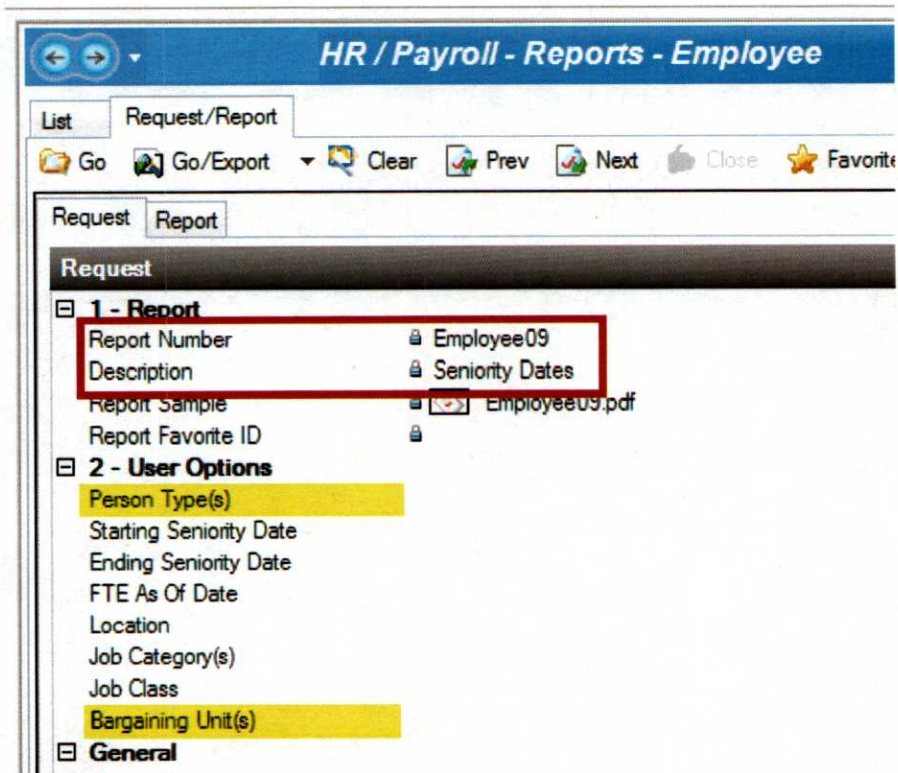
HR / Payroll - Reports - Employee

List | Request/Report

Go | Go/Export | Clear | Prev | Next | Close | Favorite

Request | Report

Request

⊟ 1 - Report

| | |
|---|---|
| Report Number | Employee09 |
| Description | Seniority Dates |
| Report Sample | Employee09.pdf |
| Report Favorite ID | |

⊟ 2 - User Options

Person Type(s)
Starting Seniority Date
Ending Seniority Date
FTE As Of Date
Location
Job Category(s)
Job Class
Bargaining Unit(s)

⊟ General